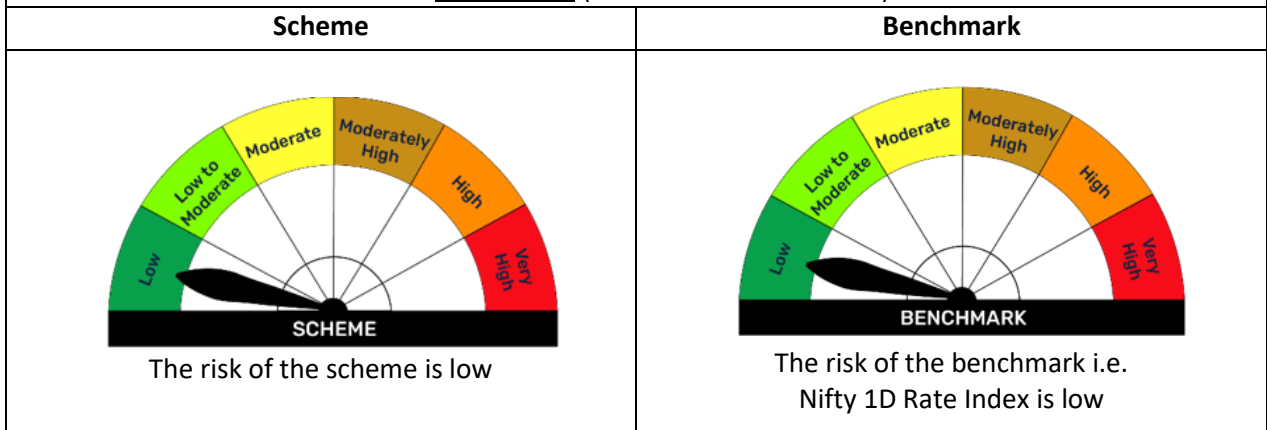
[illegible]

| Scheme | Benchmark |
|---|---|
| Low, Low to Moderate, Moderate, Moderately High, High, Very High, SCHEME<br>The risk of the scheme is low | Low, Low to Moderate, Moderate, Moderately High, High, Very High, BENCHMARK<br>The risk of the benchmark i.e. Nifty 1D Rate Index is low |